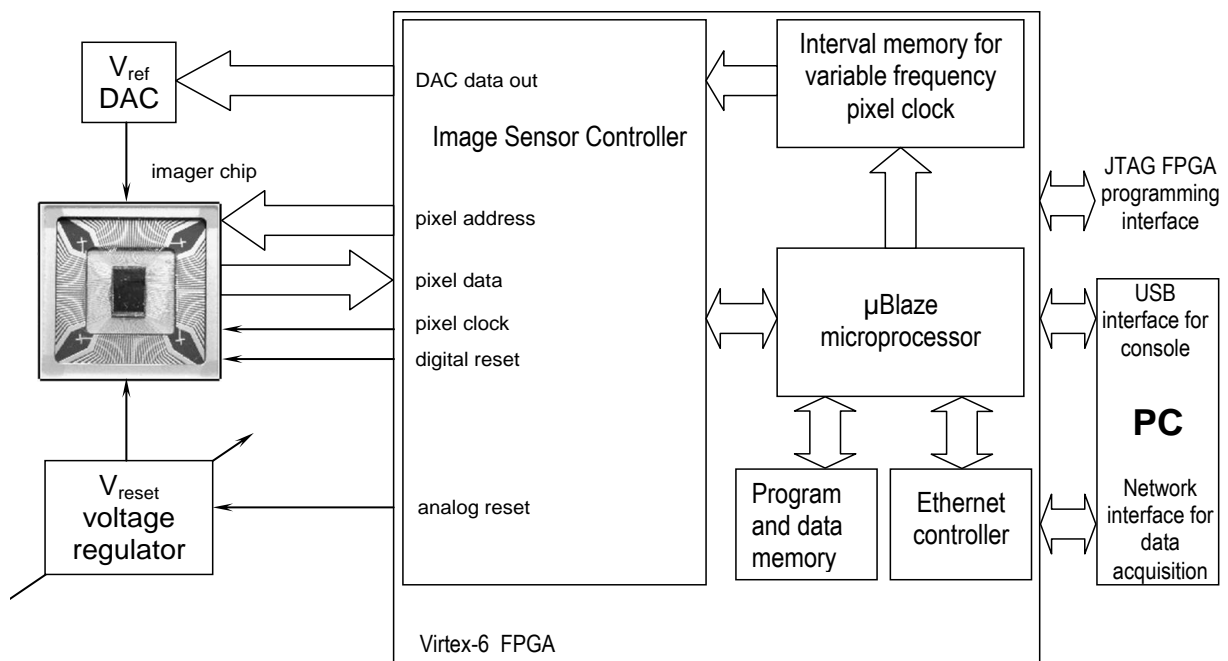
$V_{ref}$ DAC

DAC data out

Image Sensor Controller

Interval memory for variable frequency pixel clock

imager chip

JTAG FPGA programming interface

pixel address

pixel data

pixel clock

digital reset

µBlaze microprocessor

USB interface for console

PC

$V_{reset}$ voltage regulator

analog reset

Program and data memory

Ethernet controller

Network interface for data acquisition

Virtex-6 FPGA